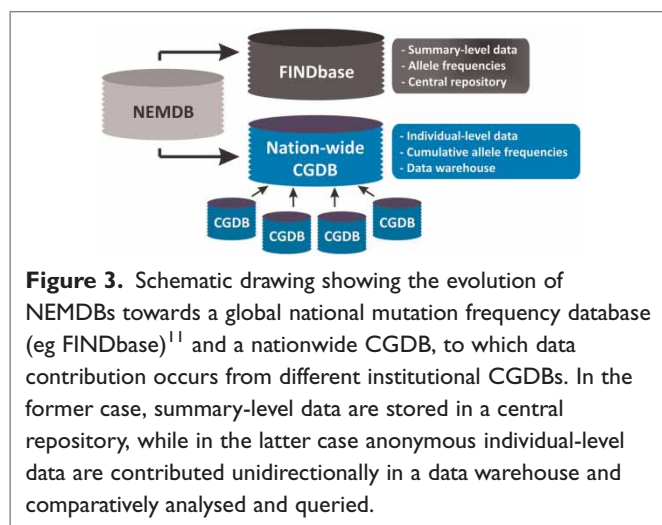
NEMDB

FINDbase

- Summary-level data
- Allele frequencies
- Central repository

Nation-wide CGDB

- Individual-level data
- Cumulative allele frequencies
- Data warehouse

CGDB

CGDB

CGDB

CGDB

**Figure 3.** Schematic drawing showing the evolution of NEMDBs towards a global national mutation frequency database (eg FINDbase)$^{11}$ and a nationwide CGDB, to which data contribution occurs from different institutional CGDBs. In the former case, summary-level data are stored in a central repository, while in the latter case anonymous individual-level data are contributed unidirectionally in a data warehouse and comparatively analysed and queried.